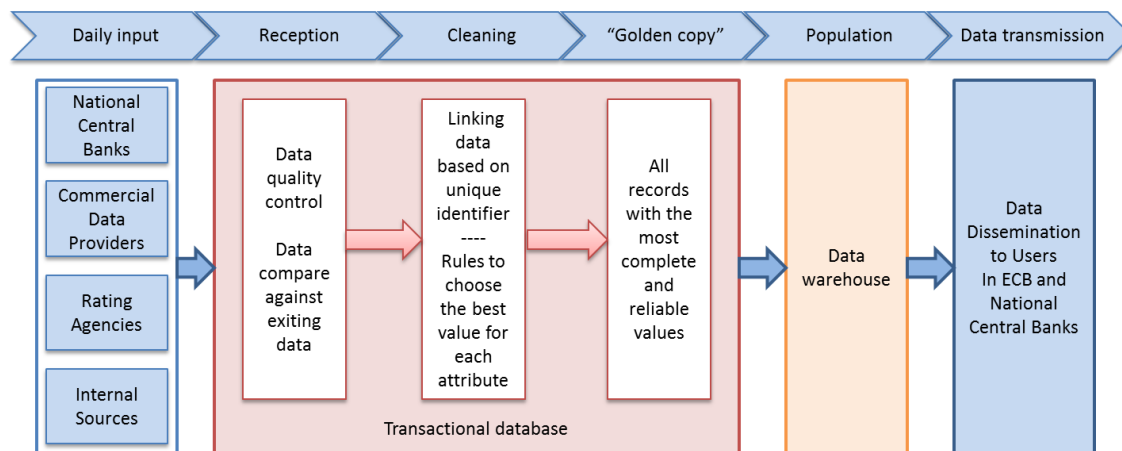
Daily input
Reception
Cleaning
“Golden copy”
Population
Data transmission

National Central Banks

Commercial Data Providers

Rating Agencies

Internal Sources

Data quality control

Data compare against exiting data

Linking data based on unique identifier
----
Rules to choose the best value for each attribute

All records with the most complete and reliable values

Transactional database

Data warehouse

Data Dissemination to Users In ECB and National Central Banks